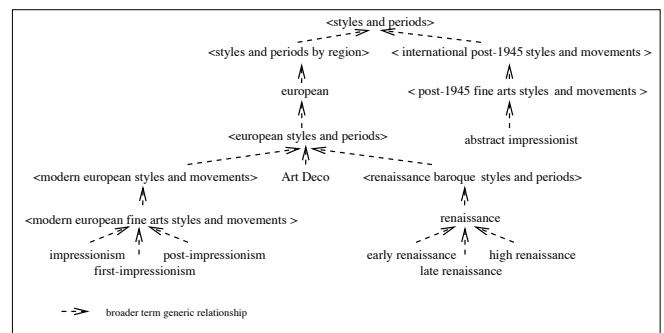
<styles and periods>

<styles and periods by region>

< international post-1945 styles and movements >

european

< post-1945 fine arts styles and movements >

<european styles and periods>

abstract impressionist

<modern european styles and movements>

Art Deco

<renaissance baroque styles and periods>

<modern european fine arts styles and movements >

renaissance

impressionism

post-impressionism

first-impressionism

early renaissance

high renaissance

late renaissance

broader term generic relationship